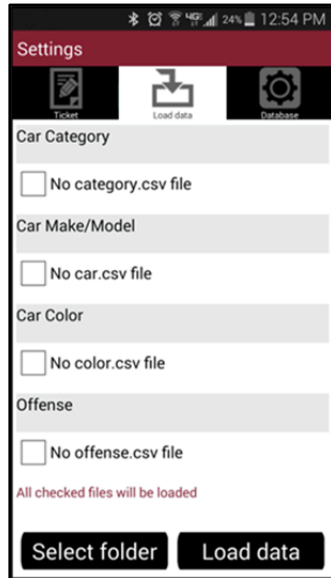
24% 12:54 PM

Settings

Ticket
Load data
Database

Car Category

No category.csv file

Car Make/Model

No car.csv file

Car Color

No color.csv file

Offense

No offense.csv file

All checked files will be loaded

Select folder
Load data